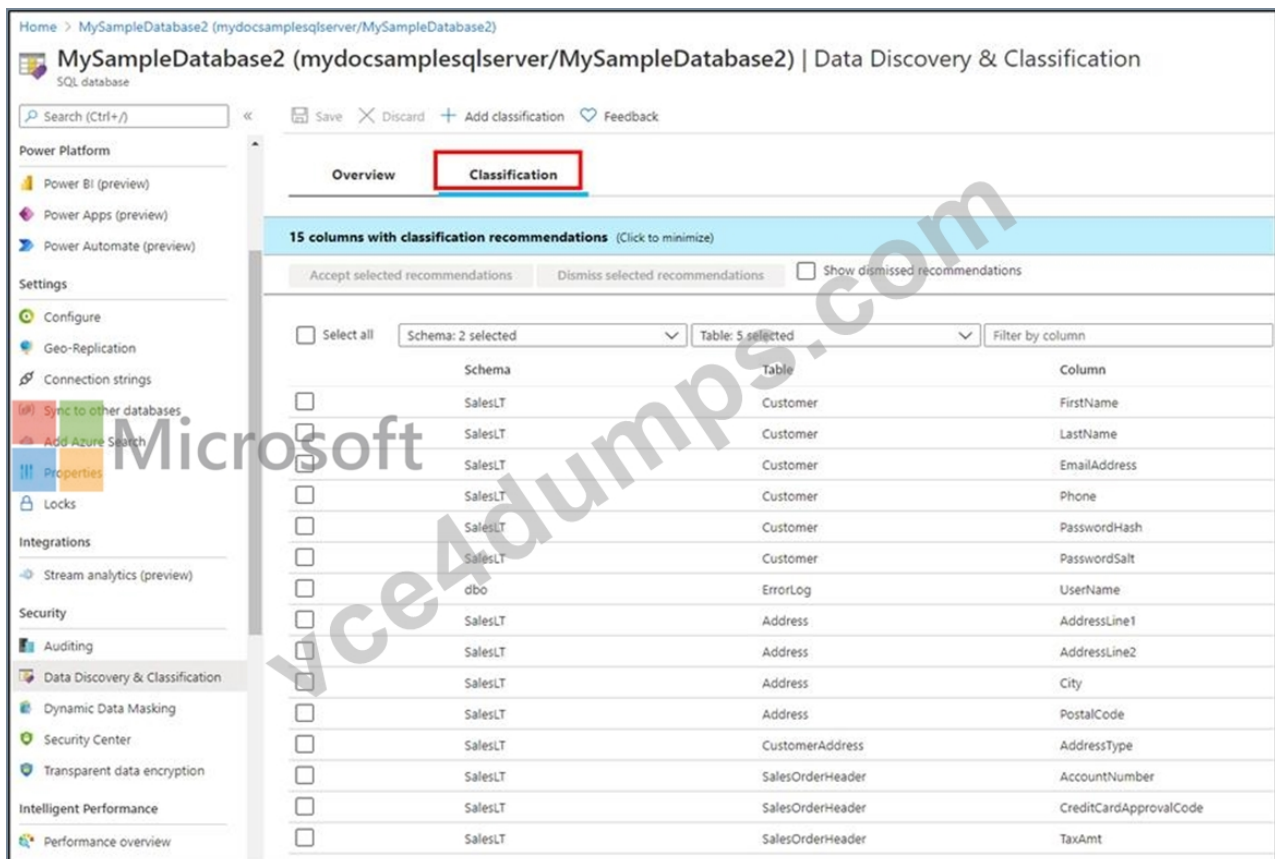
Home > MySampleDatabase2 (mydocsamplesqlserver/MySampleDatabase2)

MySampleDatabase2 (mydocsamplesqlserver/MySampleDatabase2) | Data Discovery & Classification
SQL database

Search (Ctrl+/) «

Power Platform
Power BI (preview)
Power Apps (preview)
Power Automate (preview)

Settings
Configure
Geo-Replication
Connection strings
Sync to other databases
Add Azure Search
Properties
Locks

Integrations
Stream analytics (preview)

Security
Auditing
Data Discovery & Classification
Dynamic Data Masking
Security Center
Transparent data encryption

Intelligent Performance
Performance overview

Save Discard + Add classification Feedback

Overview Classification

15 columns with classification recommendations (Click to minimize)

Accept selected recommendations Dismiss selected recommendations Show dismissed recommendations

Select all Schema: 2 selected Table: 5 selected Filter by column

| Schema | Table | Column |
|---|---|---|
| SalesLT | Customer | FirstName |
| SalesLT | Customer | LastName |
| SalesLT | Customer | EmailAddress |
| SalesLT | Customer | Phone |
| SalesLT | Customer | PasswordHash |
| SalesLT | Customer | PasswordSalt |
| dbo | ErrorLog | UserName |
| SalesLT | Address | AddressLine1 |
| SalesLT | Address | AddressLine2 |
| SalesLT | Address | City |
| SalesLT | Address | PostalCode |
| SalesLT | CustomerAddress | AddressType |
| SalesLT | SalesOrderHeader | AccountNumber |
| SalesLT | SalesOrderHeader | CreditCardApprovalCode |
| SalesLT | SalesOrderHeader | TaxAmt |

Microsoft
vce4dumps.com